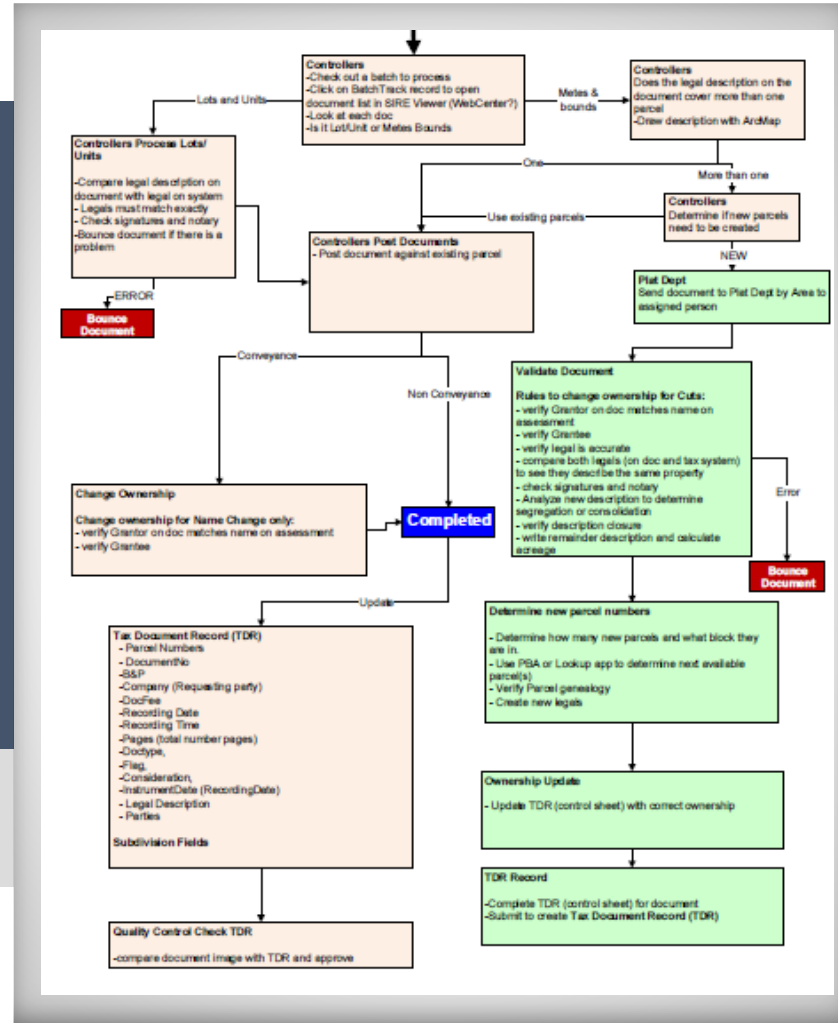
Controllers
-Check out a batch to process
-Click on BatchTrack record to open document list in SIRE Viewer (WebCenter?)
-Look at each doc
-Is it Lot/Unit or Metes Bounds

Lots and Units

Metes & bounds

Controllers
Does the legal description on the document cover more than one parcel
-Draw description with ArcMap

Controllers Process Lots/ Units
-Compare legal description on document with legal on system
- Legals must match exactly
- Check signatures and notary
-Bounce document if there is a problem

One

More than one

Use existing parcels

Controllers
Determine if new parcels need to be created

Controllers Post Documents
- Post document against existing parcel

ERROR

Bounce Document

NEW

Plat Dept
Send document to Plat Dept by Area to assigned person

Conveyance

Non Conveyance

Validate Document

Rules to change ownership for Cuts:
- verify Grantor on doc matches name on assessment
- verify Grantee
- verify legal is accurate
- compare both legals (on doc and tax system) to see they describe the same property
- check signatures and notary
- Analyze new description to determine segregation or consolidation
- verify description closure
- write remainder description and calculate acreage

Error

Change Ownership

Change ownership for Name Change only:
- verify Grantor on doc matches name on assessment
- verify Grantee

Completed

Bounce Document

Update

Determine new parcel numbers

- Determine how many new parcels and what block they are in.
- Use PBA or Lookup app to determine next available parcel(s)
- Verify Parcel genealogy
- Create new legals

Tax Document Record (TDR)
- Parcel Numbers
- DocumentNo
-B&P
-Company (Requesting party)
-DocFee
-Recording Date
-Recording Time
-Pages (total number pages)
-Doctype,
-Flag,
-Consideration,
-InstrumentDate (RecordingDate)
- Legal Description
- Parties

Subdivision Fields

Ownership Update

- Update TDR (control sheet) with correct ownership

TDR Record

-Complete TDR (control sheet) for document
-Submit to create Tax Document Record (TDR)

Quality Control Check TDR

-compare document image with TDR and approve